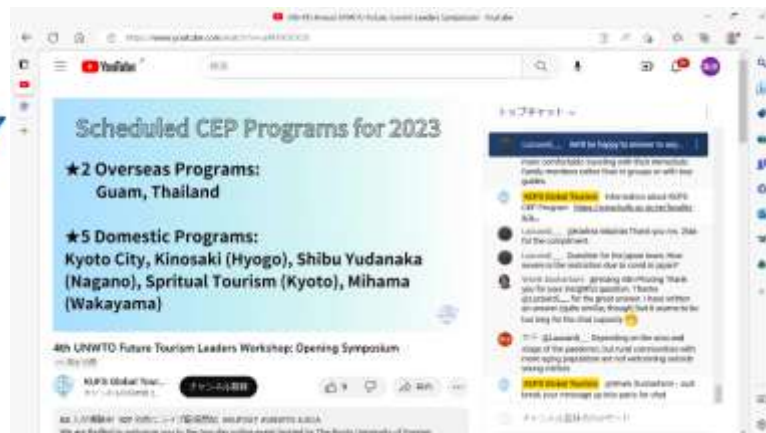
YouTube

Scheduled CEP Programs for 2023

★2 Overseas Programs:
Guam, Thailand

★5 Domestic Programs:
Kyoto City, Kinosaki (Hyogo), Shibu Yudanaka (Nagano), Spritual Tourism (Kyoto), Mihama (Wakayama)

4th UNWTO Future Tourism Leaders Workshop: Opening Symposium

KUFS Global Tour...

チャンネル登録

トップチャット

KUFS Global Tourism

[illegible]